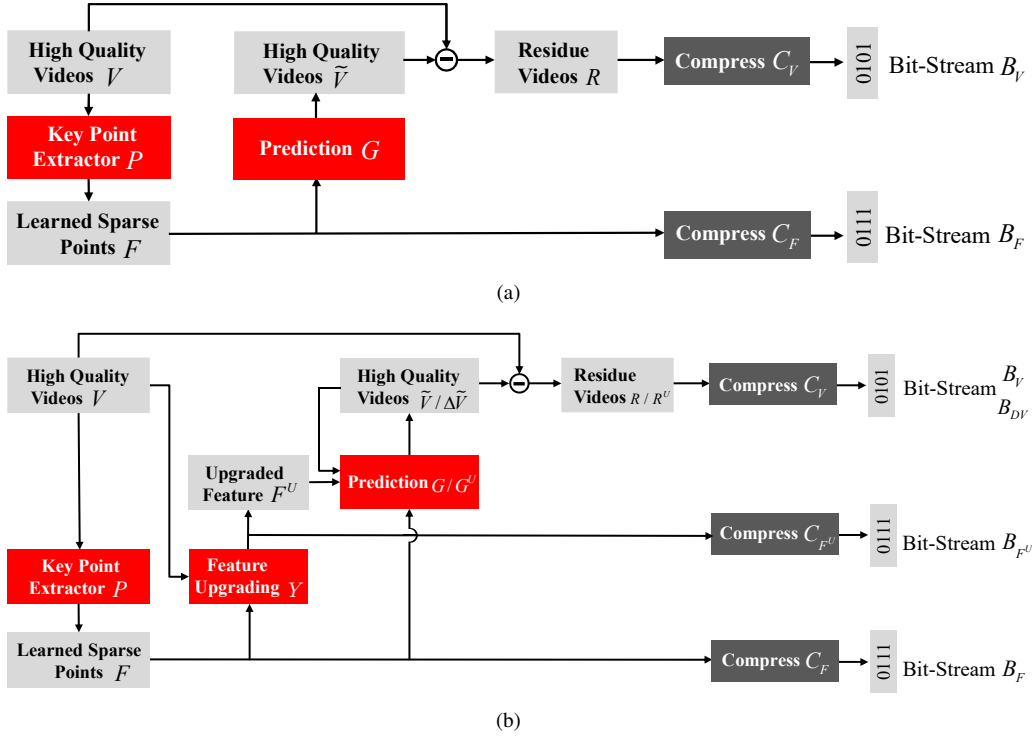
High Quality Videos $V$

Key Point Extractor $P$

Learned Sparse Points $F$

High Quality Videos $\widetilde{V}$

Prediction $G$

Residue Videos $R$

Compress $C_V$

0101 Bit-Stream $B_V$

Compress $C_F$

0111 Bit-Stream $B_F$

(a)

High Quality Videos $V$

Key Point Extractor $P$

Learned Sparse Points $F$

Upgraded Feature $F^U$

Feature Upgrading $Y$

High Quality Videos $\widetilde{V}/\Delta\widetilde{V}$

Prediction $G/G^U$

Residue Videos $R/R^U$

Compress $C_V$

0101 Bit-Stream $B_V$ $B_{DV}$

Compress $C_{F^U}$

0111 Bit-Stream $B_{F^U}$

Compress $C_F$

0111 Bit-Stream $B_F$

(b)